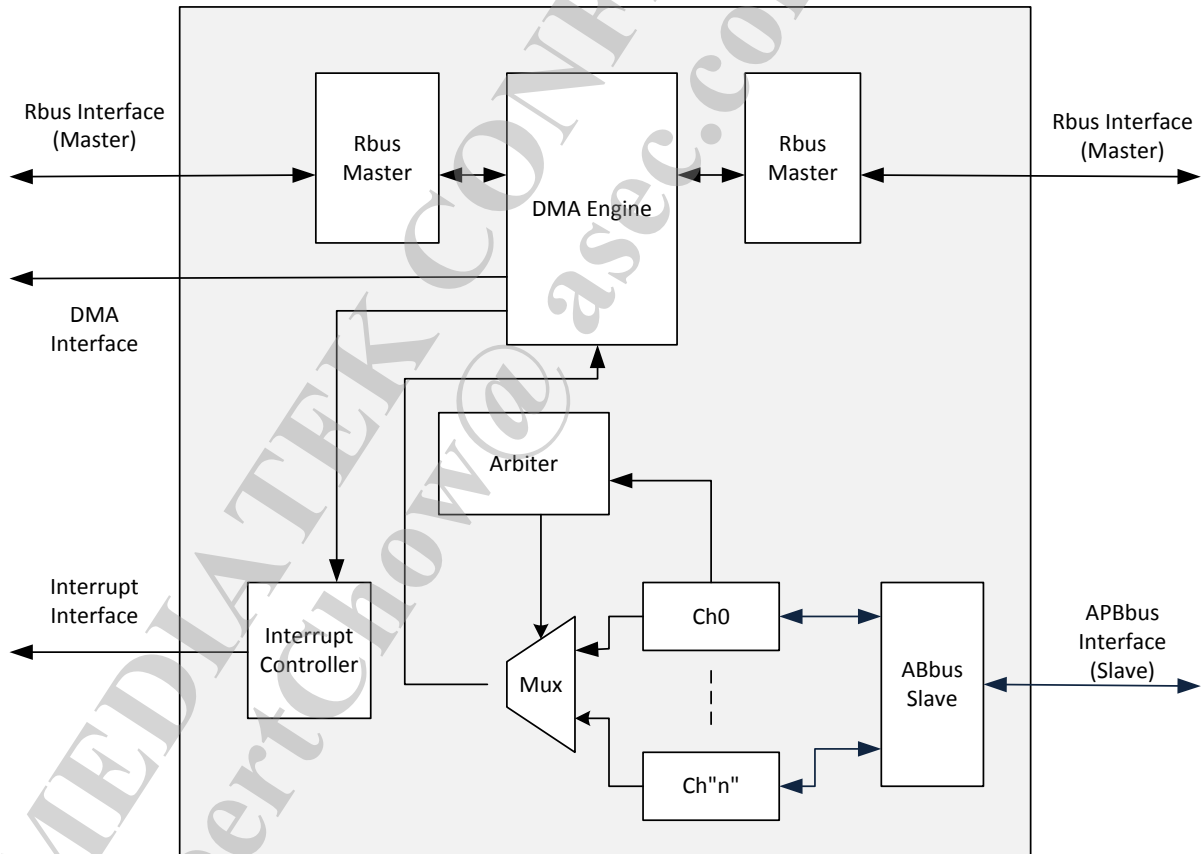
Rbus Interface (Master)

Rbus Master

DMA Engine

Rbus Master

Rbus Interface (Master)

DMA Interface

Arbiter

Interrupt Interface

Interrupt Controller

Ch0

Mux

ABbus Slave

APBbus Interface (Slave)

Ch"n"

MEDIATEK CONFIDENTIAL

RobertChow@asec.com